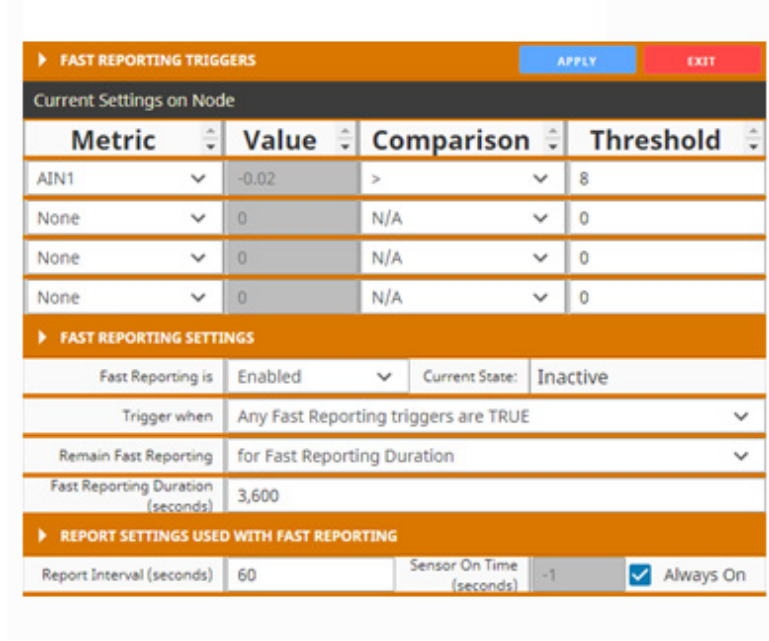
FAST REPORTING TRIGGERS

APPLY

EXIT

Current Settings on Node

| Metric | Value | Comparison | Threshold |
|---|---|---|---|
| AIN1 | -0.02 | > | 8 |
| None | 0 | N/A | 0 |
| None | 0 | N/A | 0 |
| None | 0 | N/A | 0 |

FAST REPORTING SETTINGS

Fast Reporting is: Enabled

Current State: Inactive

Trigger when: Any Fast Reporting triggers are TRUE

Remain Fast Reporting: for Fast Reporting Duration

Fast Reporting Duration (seconds): 3,600

REPORT SETTINGS USED WITH FAST REPORTING

Report Interval (seconds): 60

Sensor On Time (seconds): -1

Always On